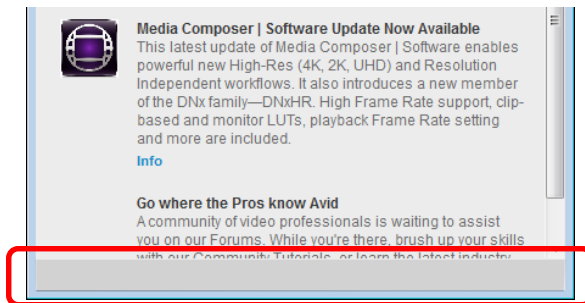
Media Composer | Software Update Now Available

This latest update of Media Composer | Software enables powerful new High-Res (4K, 2K, UHD) and Resolution Independent workflows. It also introduces a new member of the DNx family—DNxHR. High Frame Rate support, clip-based and monitor LUTs, playback Frame Rate setting and more are included.

Info

Go where the Pros know Avid

A community of video professionals is waiting to assist you on our Forums. While you're there, brush up your skills with our Community Tutorials, or learn the latest industry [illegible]